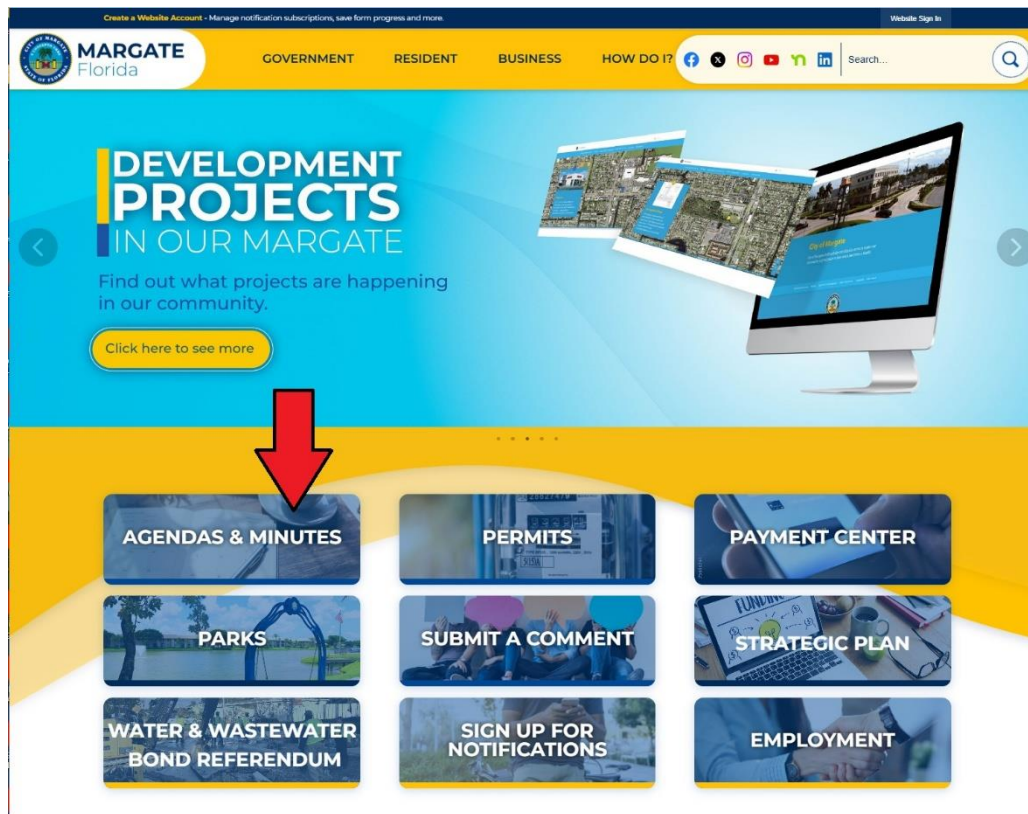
Create a Website Account - Manage notification subscriptions, save form progress and more.

Website Sign In

MARGATE Florida

GOVERNMENT RESIDENT BUSINESS HOW DO I?

Search...

DEVELOPMENT PROJECTS IN OUR MARGATE

Find out what projects are happening in our community.

Click here to see more

AGENDAS & MINUTES

PERMITS

PAYMENT CENTER

PARKS

SUBMIT A COMMENT

STRATEGIC PLAN

WATER & WASTEWATER BOND REFERENDUM

SIGN UP FOR NOTIFICATIONS

EMPLOYMENT